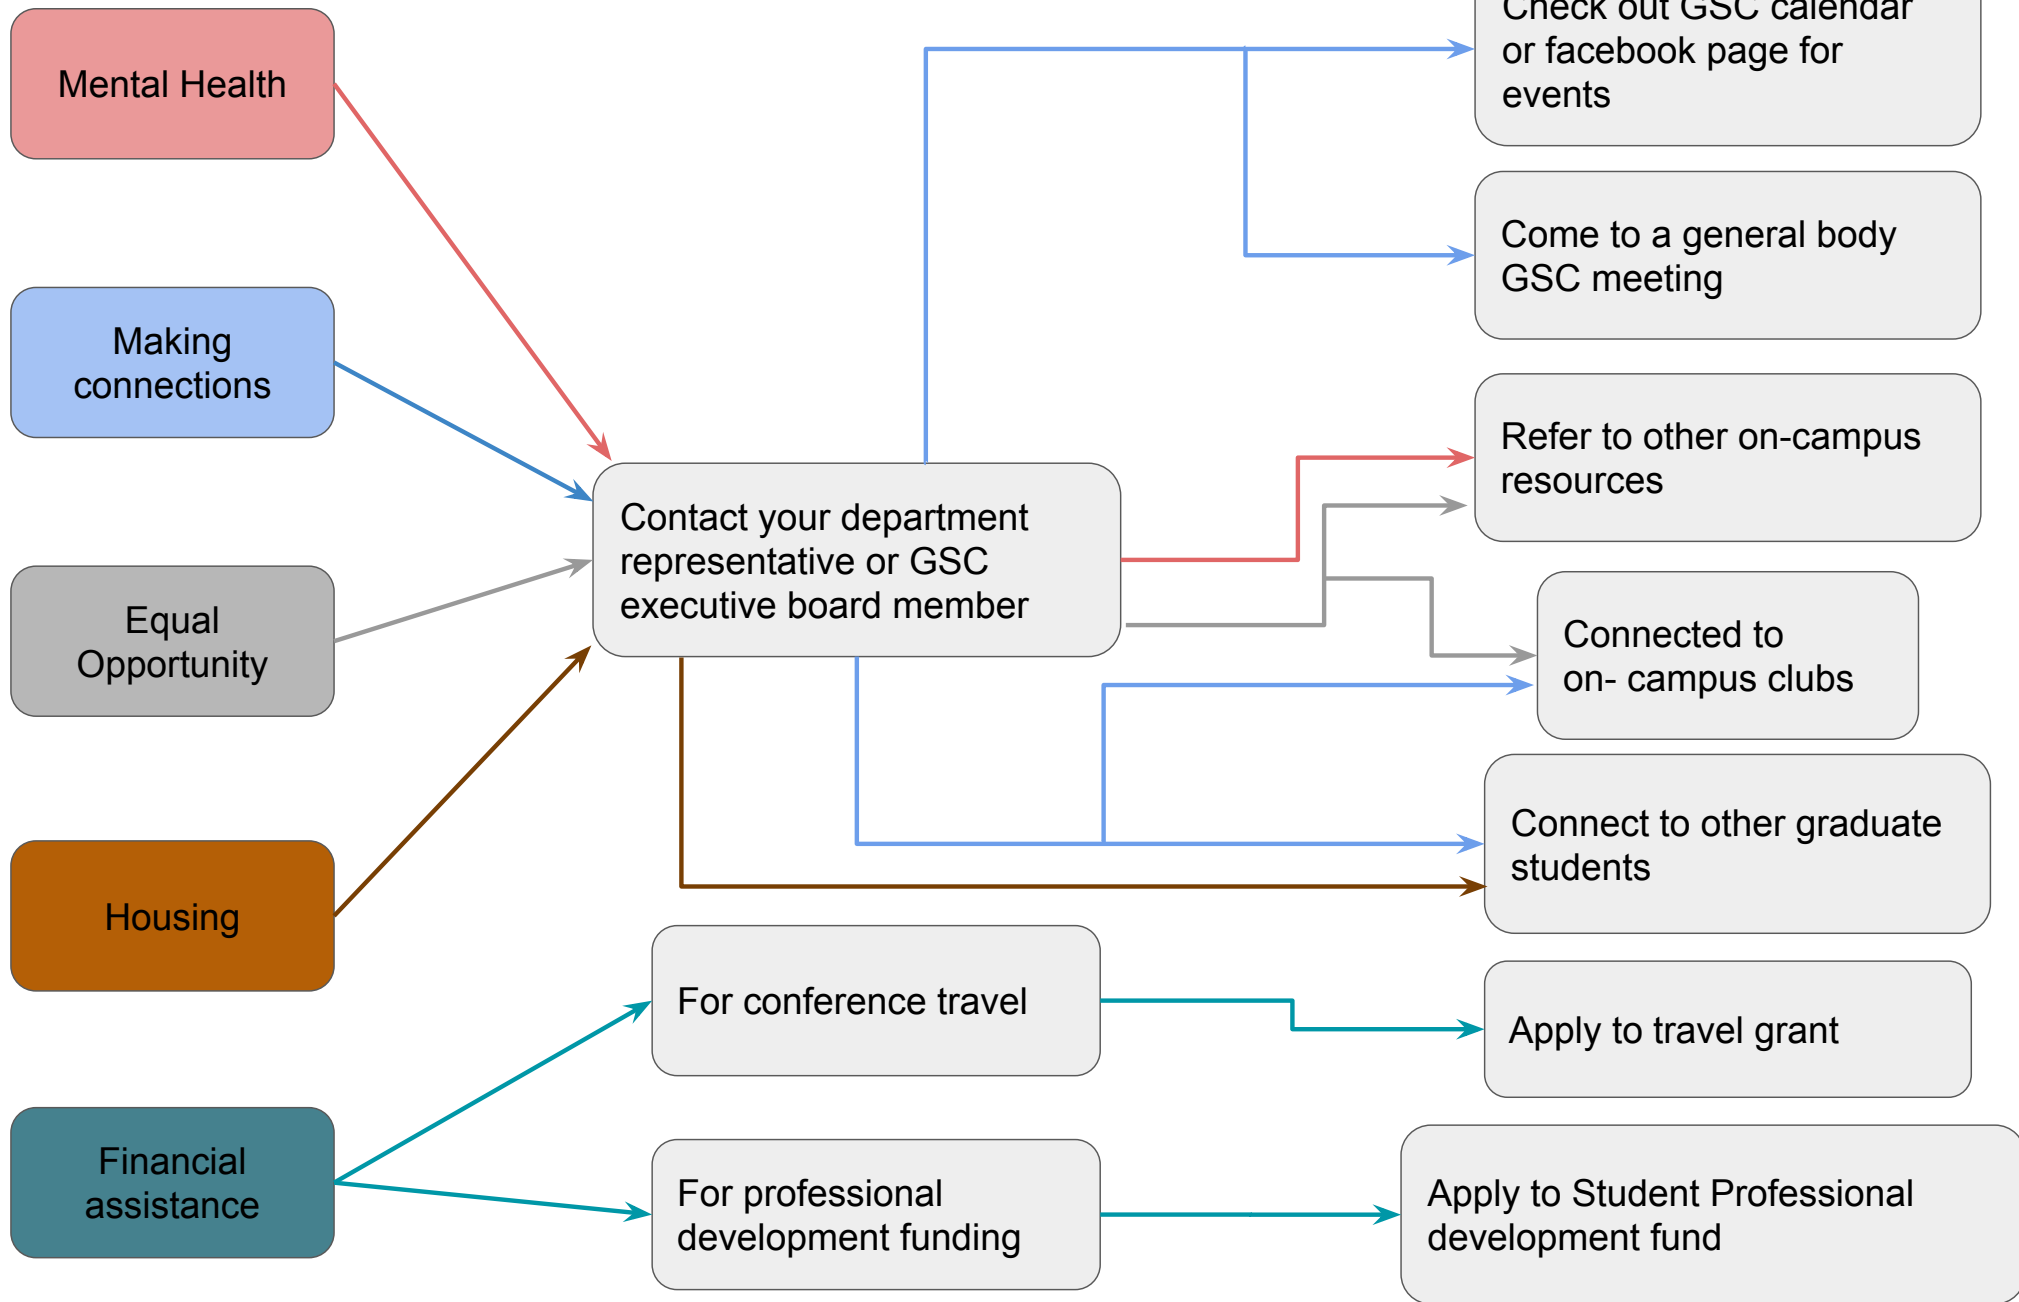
Mental Health

Making connections

Equal Opportunity

Housing

Financial assistance

Contact your department representative or GSC executive board member

Check out GSC calendar or facebook page for events

Come to a general body GSC meeting

Refer to other on-campus resources

Connected to on- campus clubs

Connect to other graduate students

For conference travel

Apply to travel grant

For professional development funding

Apply to Student Professional development fund